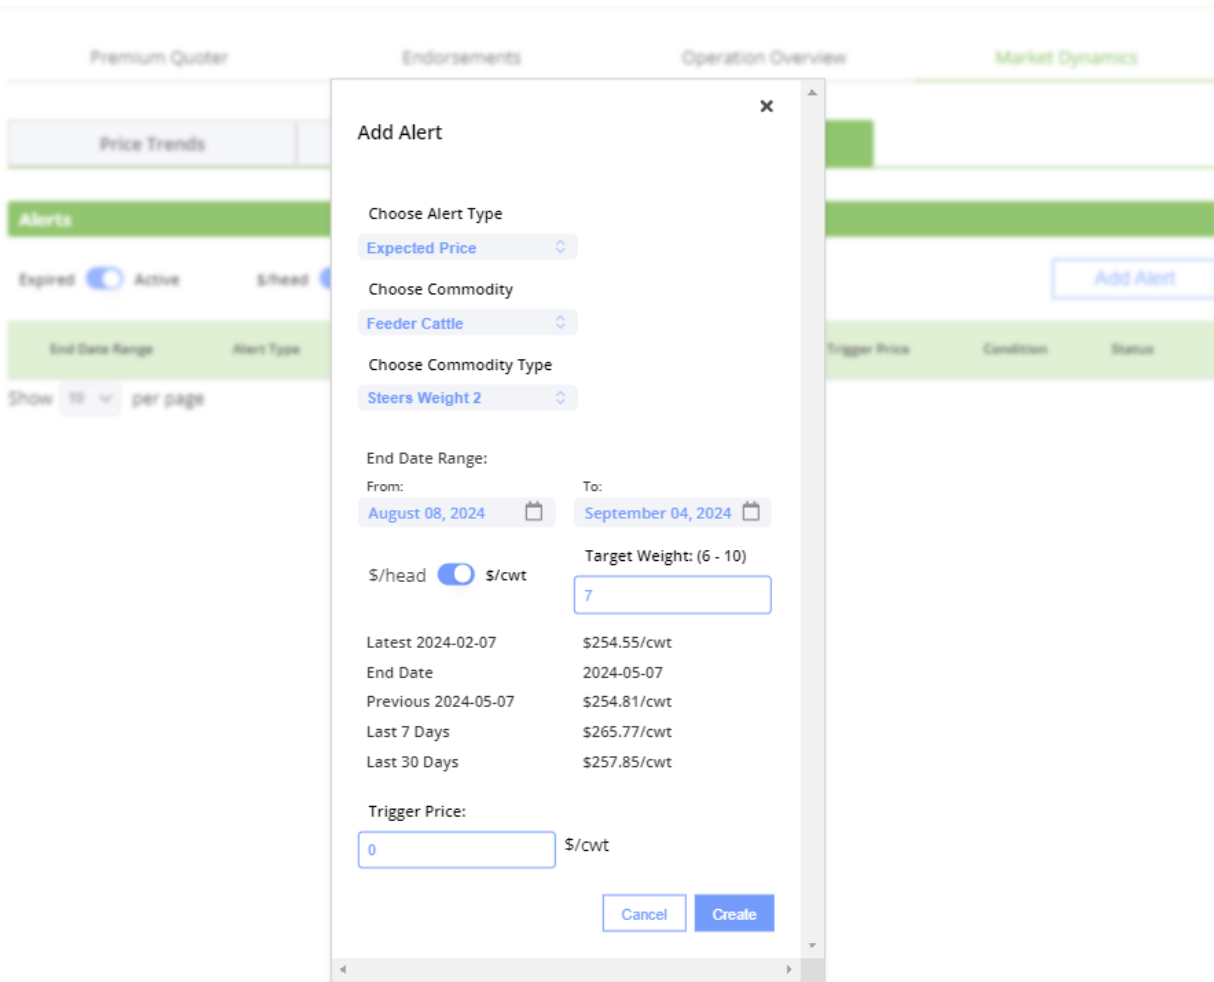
Premium Quoter Endorsements Operation Overview Market Dynamics

Price Trends

Alerts

Expired Active $/head

Add Alert

End Date Range Alert Type Trigger Price Condition Status

Show 10 per page

Add Alert

×

Choose Alert Type
Expected Price

Choose Commodity
Feeder Cattle

Choose Commodity Type
Steers Weight 2

End Date Range:
From:
August 08, 2024
To:
September 04, 2024

$/head $/cwt

Target Weight: (6 - 10)
7

Latest 2024-02-07 $254.55/cwt
End Date 2024-05-07
Previous 2024-05-07 $254.81/cwt
Last 7 Days $265.77/cwt
Last 30 Days $257.85/cwt

Trigger Price:
0 $/cwt

Cancel Create